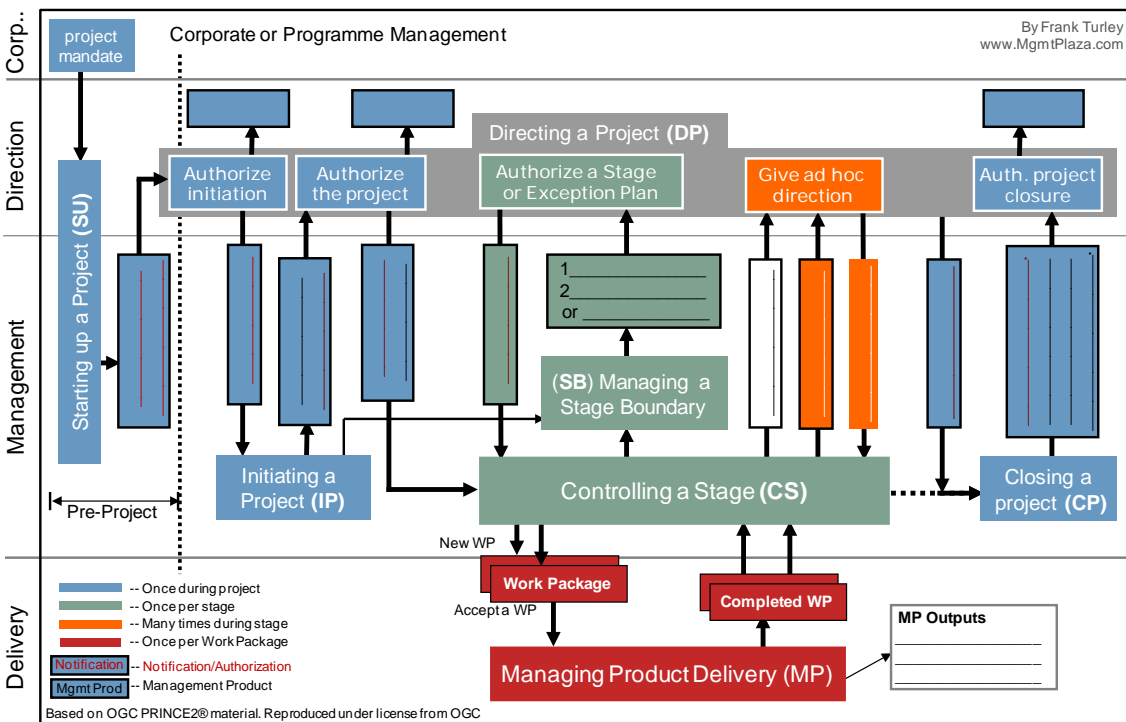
Corp..

project mandate

Corporate or Programme Management

By Frank Turley
www.MgmtPlaza.com

Direction

Directing a Project **(DP)**

Authorize initiation

Authorize the project

Authorize a Stage or Exception Plan

Give ad hoc direction

Auth. project closure

Management

Starting up a Project **(SU)**

1\_\_\_\_\_\_\_\_\_\_\_\_\_
2\_\_\_\_\_\_\_\_\_\_\_\_\_
or \_\_\_\_\_\_\_\_\_\_\_\_\_

(**SB**) Managing a Stage Boundary

Initiating a Project **(IP)**

Controlling a Stage **(CS)**

Closing a project **(CP)**

Pre-Project

Delivery

New WP

Work Package

Accept a WP

Completed WP

MP Outputs
\_\_\_\_\_\_\_\_\_\_\_\_\_\_\_\_
\_\_\_\_\_\_\_\_\_\_\_\_\_\_\_\_
\_\_\_\_\_\_\_\_\_\_\_\_\_\_\_\_

Managing Product Delivery (MP)

-- Once during project
-- Once per stage
-- Many times during stage
-- Once per Work Package
Notification -- Notification/Authorization
Mgmt Prod -- Management Product

Based on OGC PRINCE2® material. Reproduced under license from OGC